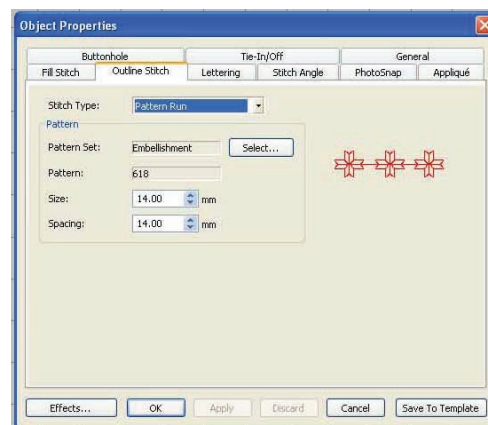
Object Properties

Buttonhole | Tie-In/Off | General
Fill Stitch | Outline Stitch | Lettering | Stitch Angle | PhotoSnap | Appliqué

Stitch Type: Pattern Run

Pattern

Pattern Set: Embellishment Select...

Pattern: 618

Size: 14.00 mm

Spacing: 14.00 mm

Effects... OK Apply Discard Cancel Save To Template